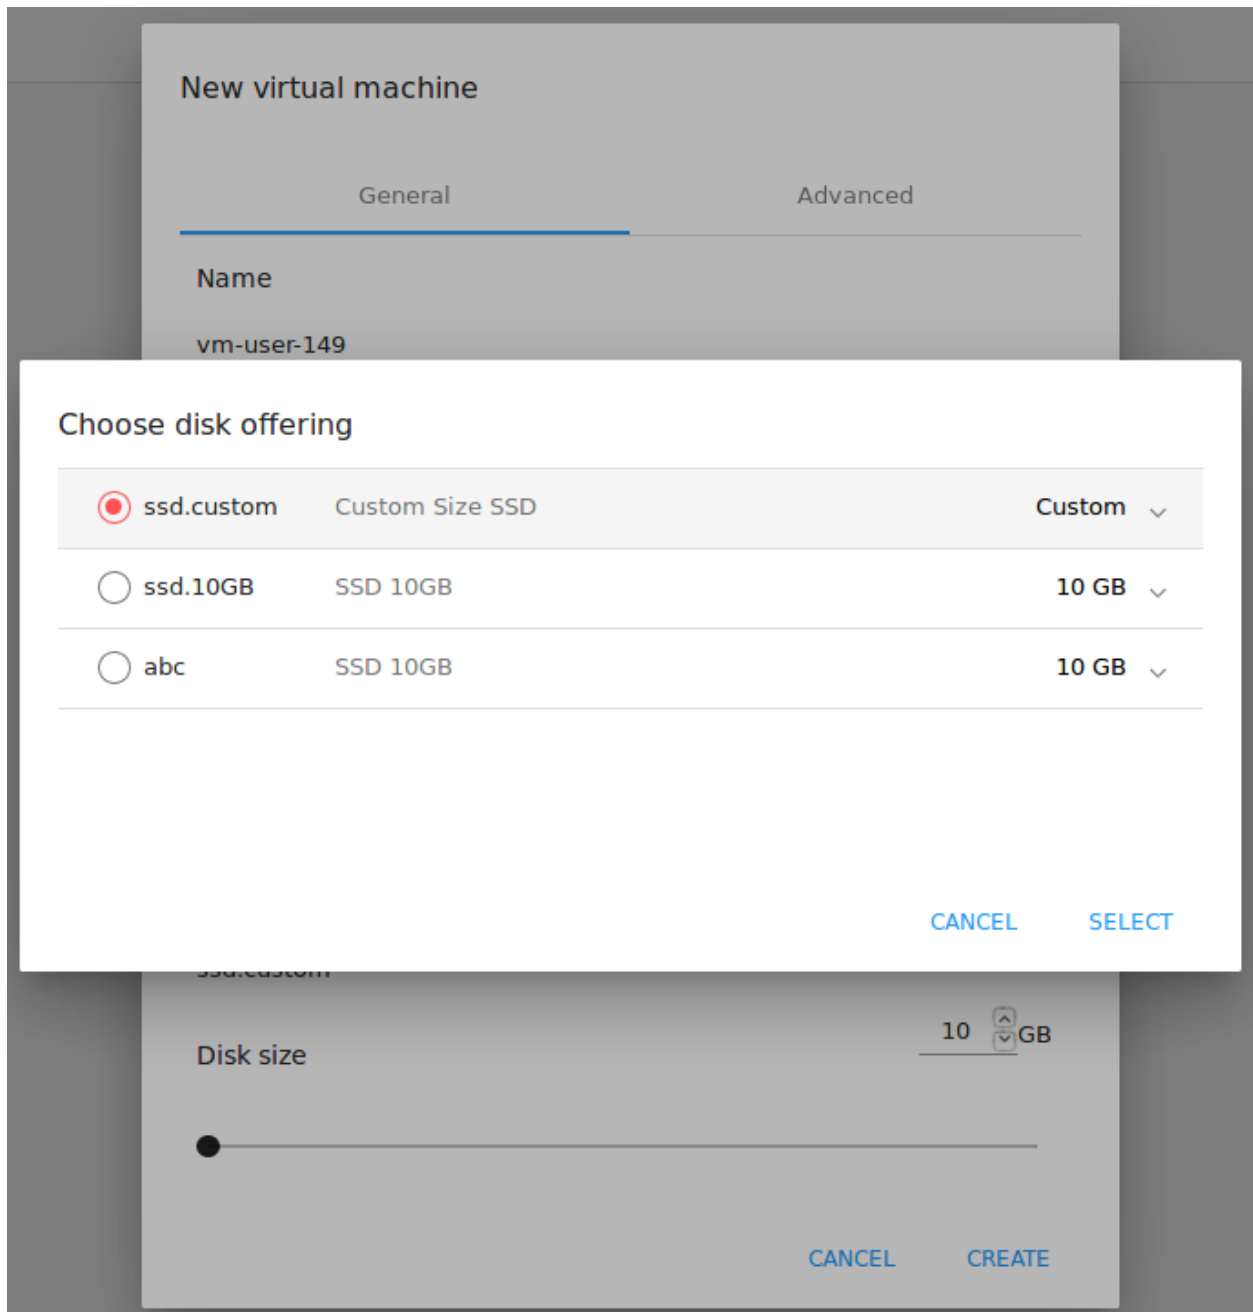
New virtual machine

General

Advanced

Name

vm-user-149

Choose disk offering

| | | |
|---|---|---|
| ssd.custom | Custom Size SSD | Custom |
| ssd.10GB | SSD 10GB | 10 GB |
| abc | SSD 10GB | 10 GB |

CANCEL

SELECT

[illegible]

Disk size

10 GB

CANCEL

CREATE